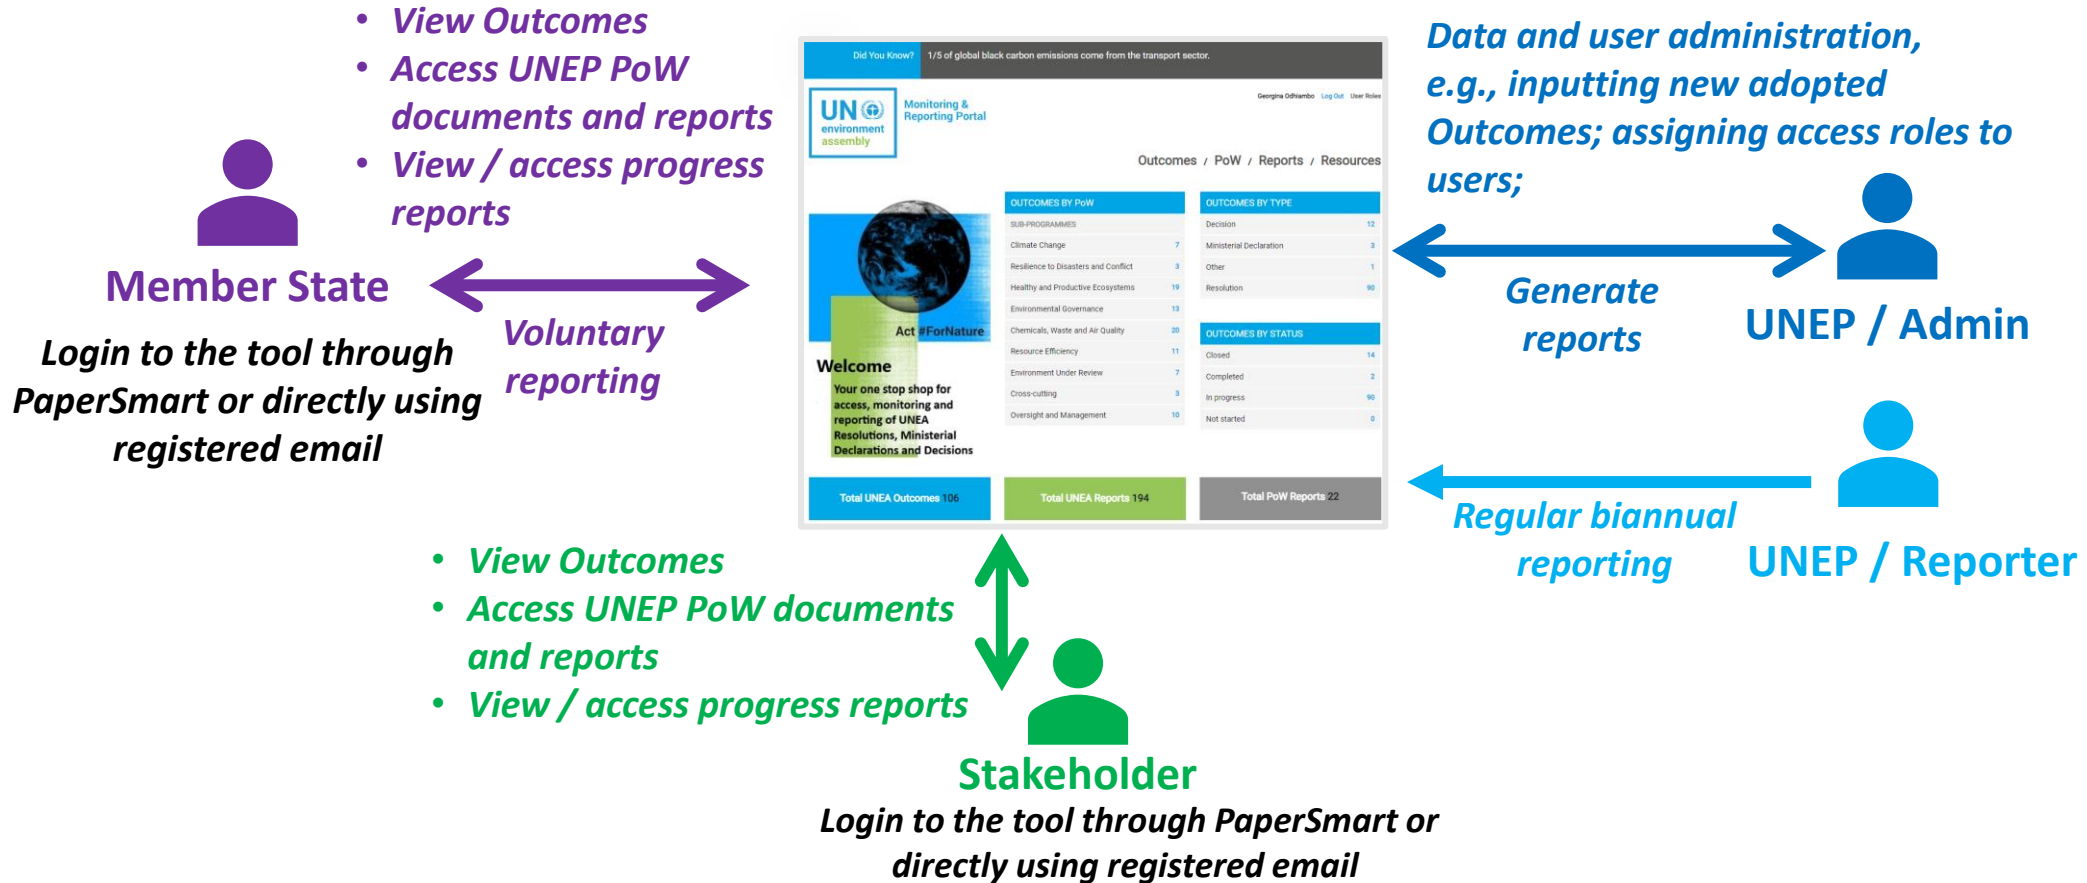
- View Outcomes
- Access UNEP PoW documents and reports
- View / access progress reports

Member State

Login to the tool through PaperSmart or directly using registered email

Voluntary reporting

Did You Know? 1/5 of global black carbon emissions come from the transport sector.

UN environment assembly

Monitoring & Reporting Portal

Georgina Odhiambo Log Out User Roles

Outcomes / PoW / Reports / Resources

Act #ForNature

Welcome

Your one stop shop for access, monitoring and reporting of UNEA Resolutions, Ministerial Declarations and Decisions

OUTCOMES BY PoW

| SUB-PROGRAMMES | |
|---|---|
| Climate Change | 7 |
| Resilience to Disasters and Conflict | 3 |
| Healthy and Productive Ecosystems | 19 |
| Environmental Governance | 13 |
| Chemicals, Waste and Air Quality | 20 |
| Resource Efficiency | 11 |
| Environment Under Review | 7 |
| Cross-cutting | 3 |
| Oversight and Management | 10 |

OUTCOMES BY TYPE

| | |
|---|---|
| Decision | 12 |
| Ministerial Declaration | 3 |
| Other | 1 |
| Resolution | 90 |

OUTCOMES BY STATUS

| | |
|---|---|
| Closed | 14 |
| Completed | 2 |
| In progress | 90 |
| Not started | 0 |

Total UNEA Outcomes 106

Total UNEA Reports 194

Total PoW Reports 22

Data and user administration, e.g., inputting new adopted Outcomes; assigning access roles to users;

Generate reports

UNEP / Admin

Regular biannual reporting

UNEP / Reporter

- View Outcomes
- Access UNEP PoW documents and reports
- View / access progress reports

Stakeholder

Login to the tool through PaperSmart or directly using registered email